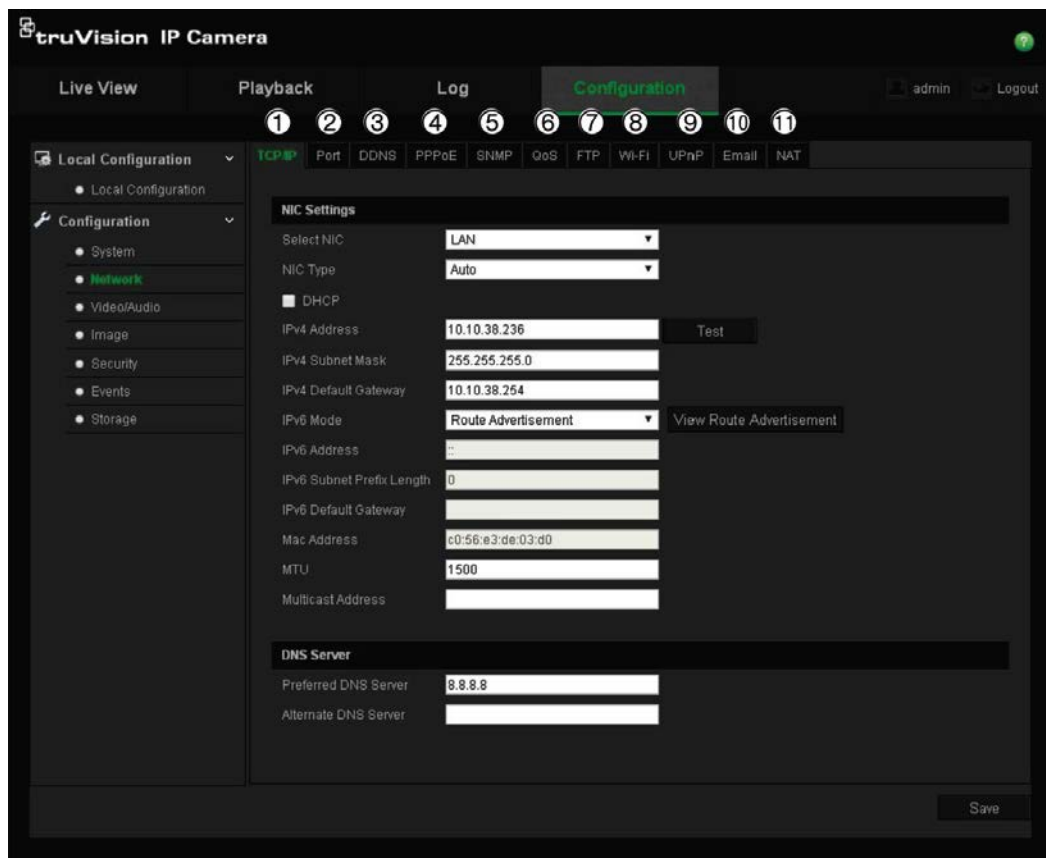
truVision IP Camera

Live View Playback Log Configuration admin Logout

1 2 3 4 5 6 7 8 9 10 11

Local Configuration
• Local Configuration
Configuration
• System
• Network
• Video/Audio
• Image
• Security
• Events
• Storage

TCP/IP Port DDNS PPPoE SNMP QoS FTP Wi-Fi UPnP Email NAT

NIC Settings
Select NIC LAN
NIC Type Auto
DHCP
IPv4 Address 10.10.38.236 Test
IPv4 Subnet Mask 255.255.255.0
IPv4 Default Gateway 10.10.38.254
IPv6 Mode Route Advertisement View Route Advertisement
IPv6 Address ::
IPv6 Subnet Prefix Length 0
IPv6 Default Gateway
Mac Address c0:56:e3:de:03:d0
MTU 1500
Multicast Address

DNS Server
Preferred DNS Server 8.8.8.8
Alternate DNS Server

Save